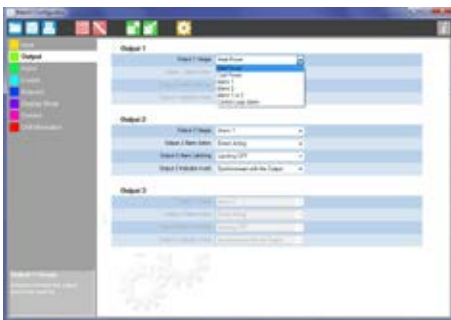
Output 1

Output 1 Usage

Heat Power
Heat Power
Cool Power
Alarm 1
Alarm 2
Alarm 1 or 2
Control Loop Alarm

Output 2

Output 2 Usage
Alarm 1

Output 2 Alarm Action
Direct Acting

Output 2 Alarm Latching
Latching OFF

Output 2 Indicator mode
Synchronised with the Output

Output 3

Output
Input
Control
Setpoint
Display Mode
Comms
Unit Information

Output 1 Usage